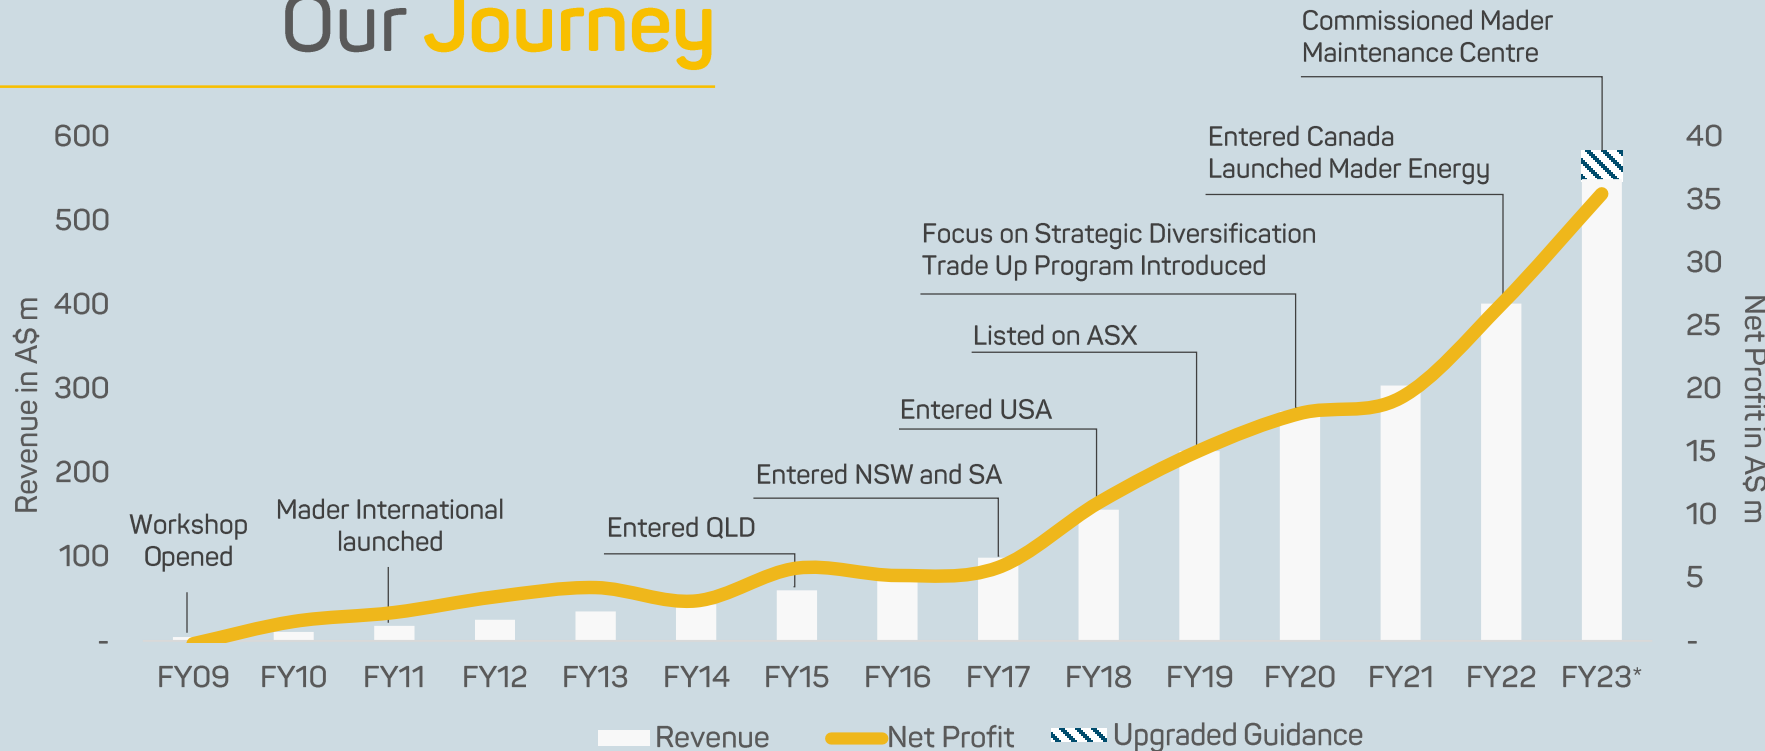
Our Journey

Commissioned Mader Maintenance Centre

Entered Canada
Launched Mader Energy

Focus on Strategic Diversification
Trade Up Program Introduced

Listed on ASX

Entered USA

Entered NSW and SA

Entered QLD

Mader International launched

Workshop Opened

Revenue in A$ m

600
500
400
300
200
100
-

Net Profit in A$ m

40
35
30
25
20
15
10
5
-

FY09 FY10 FY11 FY12 FY13 FY14 FY15 FY16 FY17 FY18 FY19 FY20 FY21 FY22 FY23*

Revenue Net Profit Upgraded Guidance